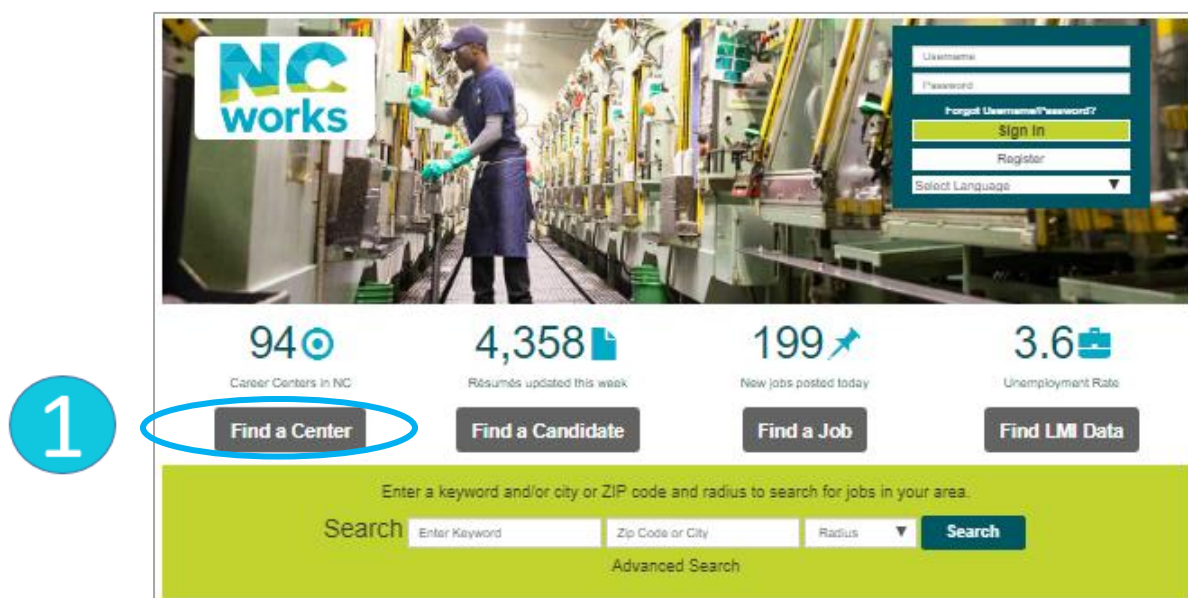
NC works

Username
Password
Forgot Username/Password?
Sign In
Register
Select Language

94
Career Centers in NC
Find a Center

4,358
Résumés updated this week
Find a Candidate

199
New jobs posted today
Find a Job

3.6
Unemployment Rate
Find LMI Data

1

Enter a keyword and/or city or ZIP code and radius to search for jobs in your area.

Search Enter Keyword Zip Code or City Radius Search

Advanced Search